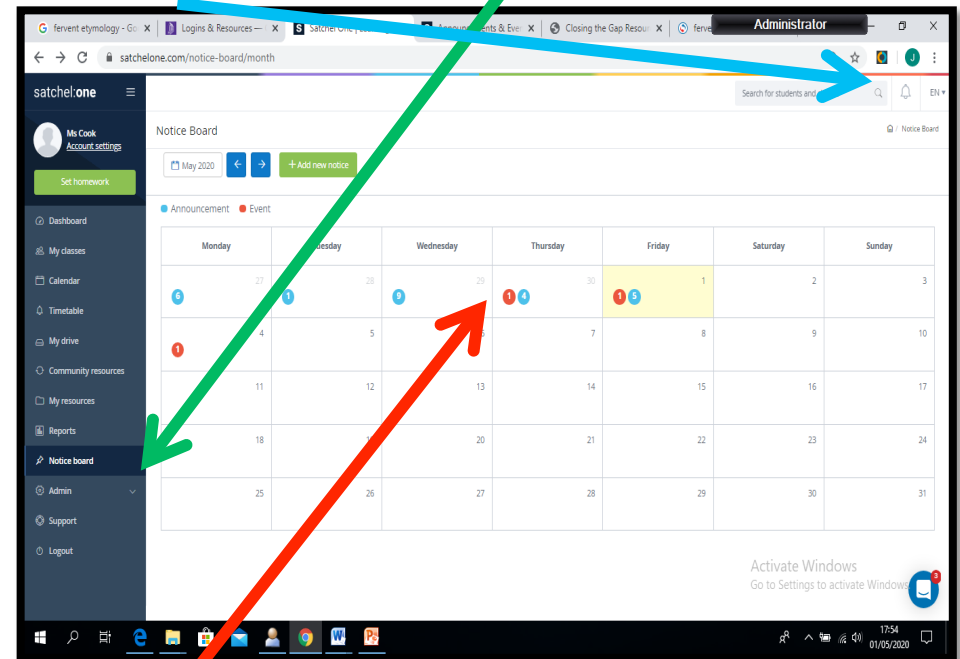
fervent etymology - Go | Logins & Resources — | Satchel One | | Announcements & Eve | Closing the Gap Resour | ferve

Administrator

satchelone.com/notice-board/month

satchel:one

Search for students and

EN

Ms Cook
Account settings

Set homework

Dashboard
My classes
Calendar
Timetable
My drive
Community resources
My resources
Reports
Notice board
Admin
Support
Logout

Notice Board

Notice Board

May 2020

+ Add new notice

Announcement Event

| Monday | Tuesday | Wednesday | Thursday | Friday | Saturday | Sunday |
|---|---|---|---|---|---|---|
| 27 6 | 28 1 | 29 9 | 30 1 4 | 1 1 5 | 2 | 3 |
| 4 1 | 5 | 6 | 7 | 8 | 9 | 10 |
| 11 | 12 | 13 | 14 | 15 | 16 | 17 |
| 18 | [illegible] | 20 | 21 | 22 | 23 | 24 |
| 25 | 26 | 27 | 28 | 29 | 30 | 31 |

Activate Windows
Go to Settings to activate Windows.

3

17:54
01/05/2020